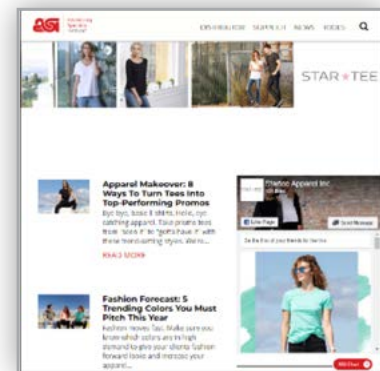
ASI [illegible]

DISTRIBUTOR SUPPLIER NEWS VIDEOS

STAR ★ TEE

Apparel Makeover: 8 Ways To Turn Tees Into Top-Performing Promos

Bye, bye, basic t-shirts. Here, eye catching apparel. Take promo tees from "seen it" to "gotta have it" with these trendsetting styles. We're...

READ MORE

Fashion Forecast: 5 Trending Colors You Must Pitch This Year

Fashion moves fast. Make sure you know which colors are in high demand to give your clients fashion forward looks and increase your apparel...

Startee Apparel Inc.

Like Page

Send Message

Be the first of your friends to like this

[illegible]